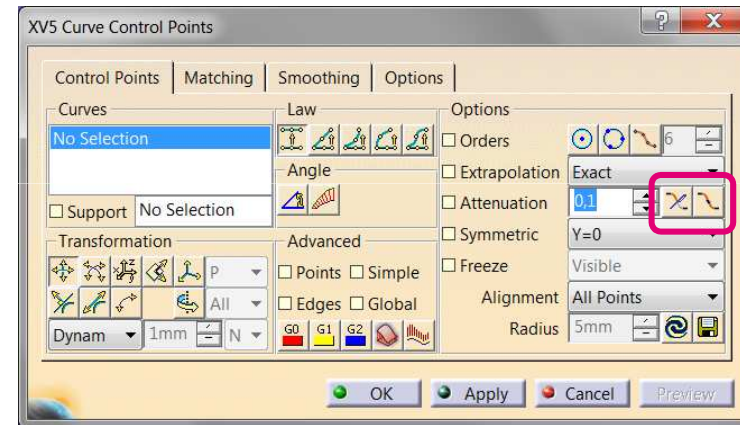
XV5 Curve Control Points

Control Points | Matching | Smoothing | Options

Curves
No Selection
☐ Support No Selection

Law
Angle

Options
☐ Orders 6
☐ Extrapolation Exact
☐ Attenuation 0,1
☐ Symmetric Y=0
☐ Freeze Visible
Alignment All Points
Radius 5mm

Transformation
P
All
Dynam 1mm N

Advanced
☐ Points ☐ Simple
☐ Edges ☐ Global
G0 G1 G2

OK Apply Cancel Preview